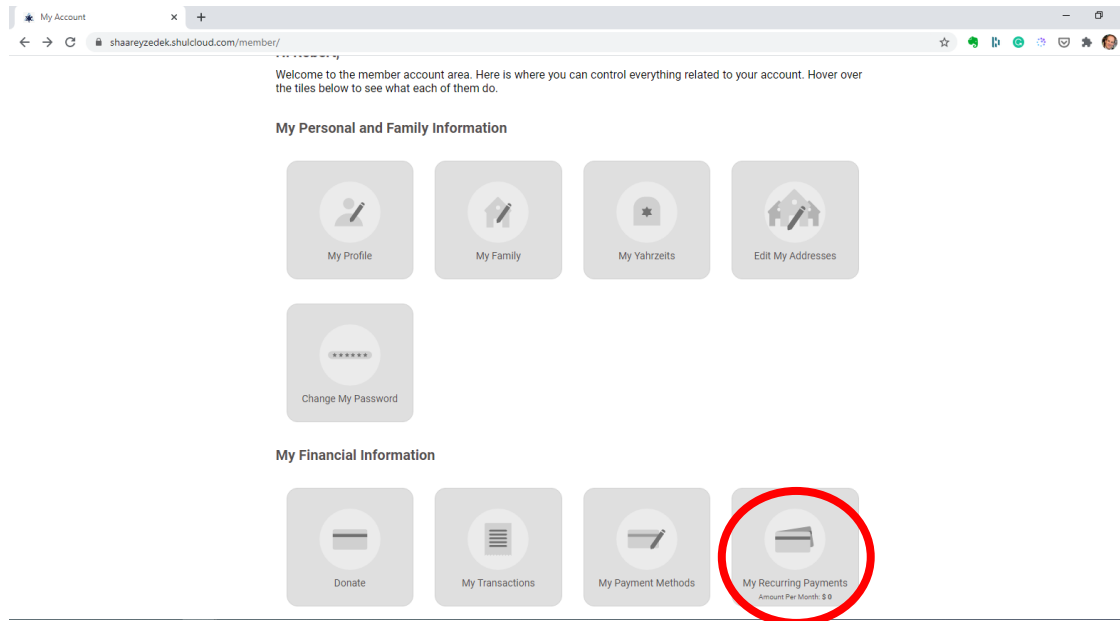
My Account
×
+
shaareyzedek.shulcloud.com/member/

Hi Robert,

Welcome to the member account area. Here is where you can control everything related to your account. Hover over the tiles below to see what each of them do.

My Personal and Family Information

My Profile

My Family

My Yahrzeits

Edit My Addresses

******

Change My Password

My Financial Information

Donate

My Transactions

My Payment Methods

My Recurring Payments
Amount Per Month: $ 0